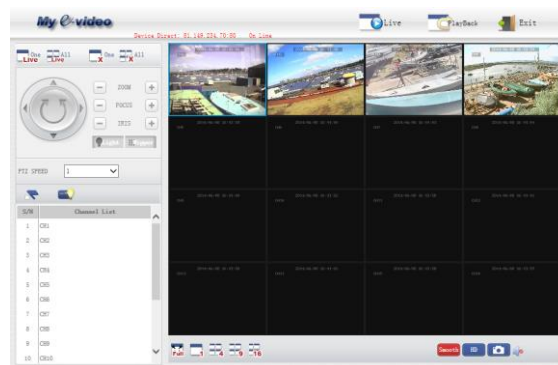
My @video

Device Direct: 91.148.224.70:80 On Line

Live PlayBack Exit

One Live All Live One All

ZOOM

FOCUS

IRIS

PTZ SPEED 1

| S/N | Channel List |
|---|---|
| 1 | CH1 |
| 2 | CH2 |
| 3 | CH3 |
| 4 | CH4 |
| 5 | CH5 |
| 6 | CH6 |
| 7 | CH7 |
| 8 | CH8 |
| 9 | CH9 |
| 10 | CH10 |

Full 1 4 9 16

Search